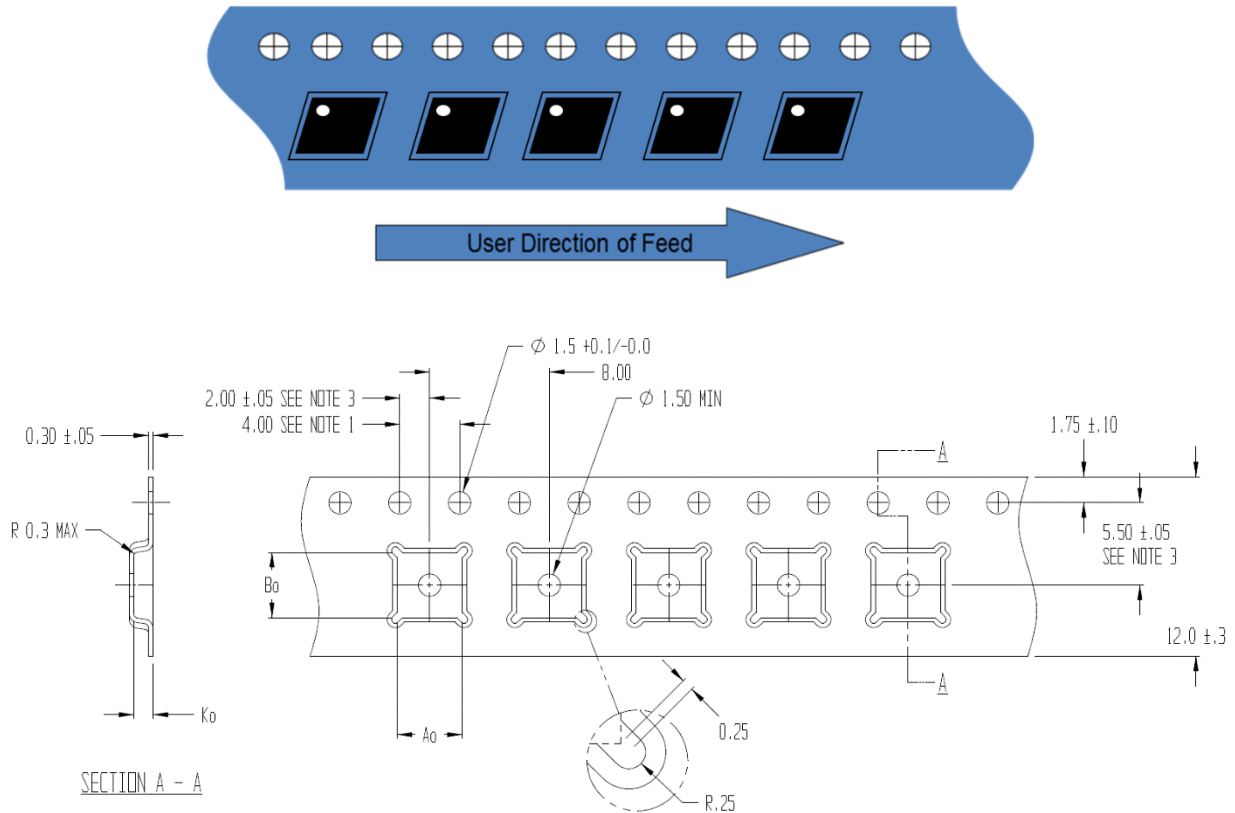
User Direction of Feed

$\varnothing$ 1.5 +0.1/-0.0

2.00 ±.05 SEE NOTE 3

4.00 SEE NOTE 1

8.00

$\varnothing$ 1.50 MIN

0.30 ±.05

R 0.3 MAX

1.75 ±.10

A

5.50 ±.05
SEE NOTE 3

Bo

12.0 ±.3

A

Ko

Ao

0.25

R.25

SECTION A - A